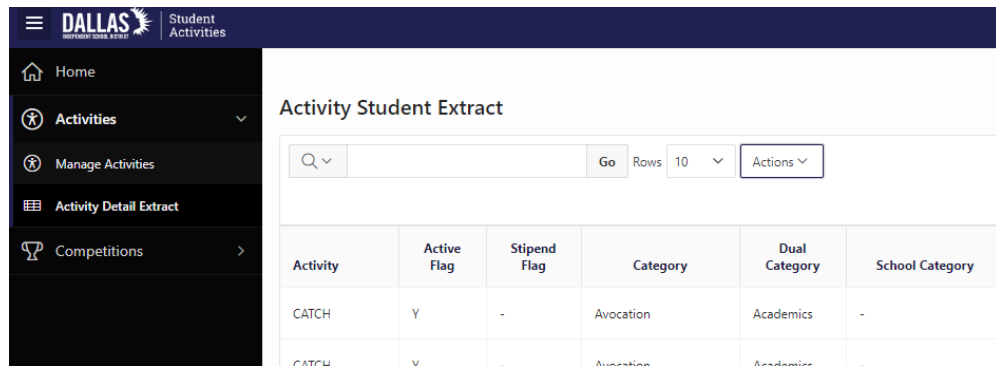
DALLAS INDEPENDENT SCHOOL DISTRICT Student Activities

Home

Activities

Manage Activities

Activity Detail Extract

Competitions

Activity Student Extract

Go Rows 10 Actions

| Activity | Active Flag | Stipend Flag | Category | Dual Category | School Category |
|---|---|---|---|---|---|
| CATCH | Y | - | Avocation | Academics | - |
| CATCH | Y | - | Avocation | Academics | - |